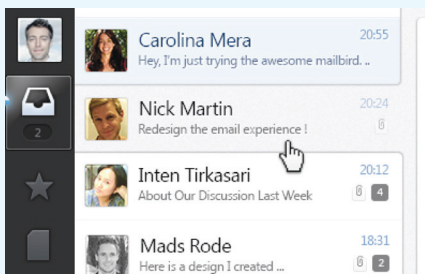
Carolina Mera
20:55
Hey, I'm just trying the awesome mailbird. ..

2

Nick Martin
20:24
Redesign the email experience !

Inten Tirkasari
20:12
About Our Discussion Last Week
4

Mads Rode
18:31
Here is a design I created ...
2